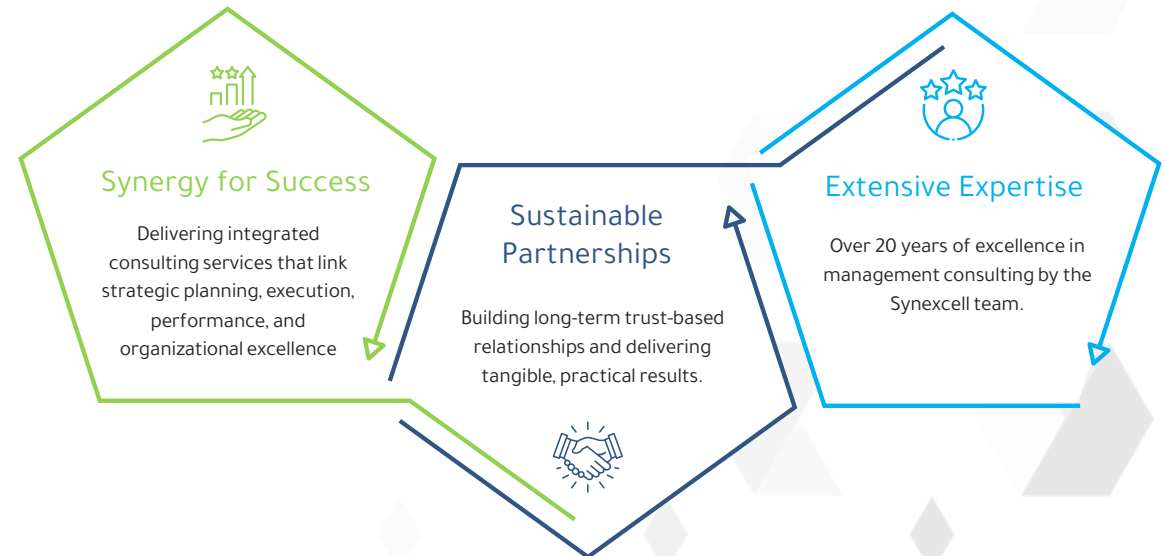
Synergy for Success

Delivering integrated consulting services that link strategic planning, execution, performance, and organizational excellence

Sustainable Partnerships

Building long-term trust-based relationships and delivering tangible, practical results.

Extensive Expertise

Over 20 years of excellence in management consulting by the Synexcell team.